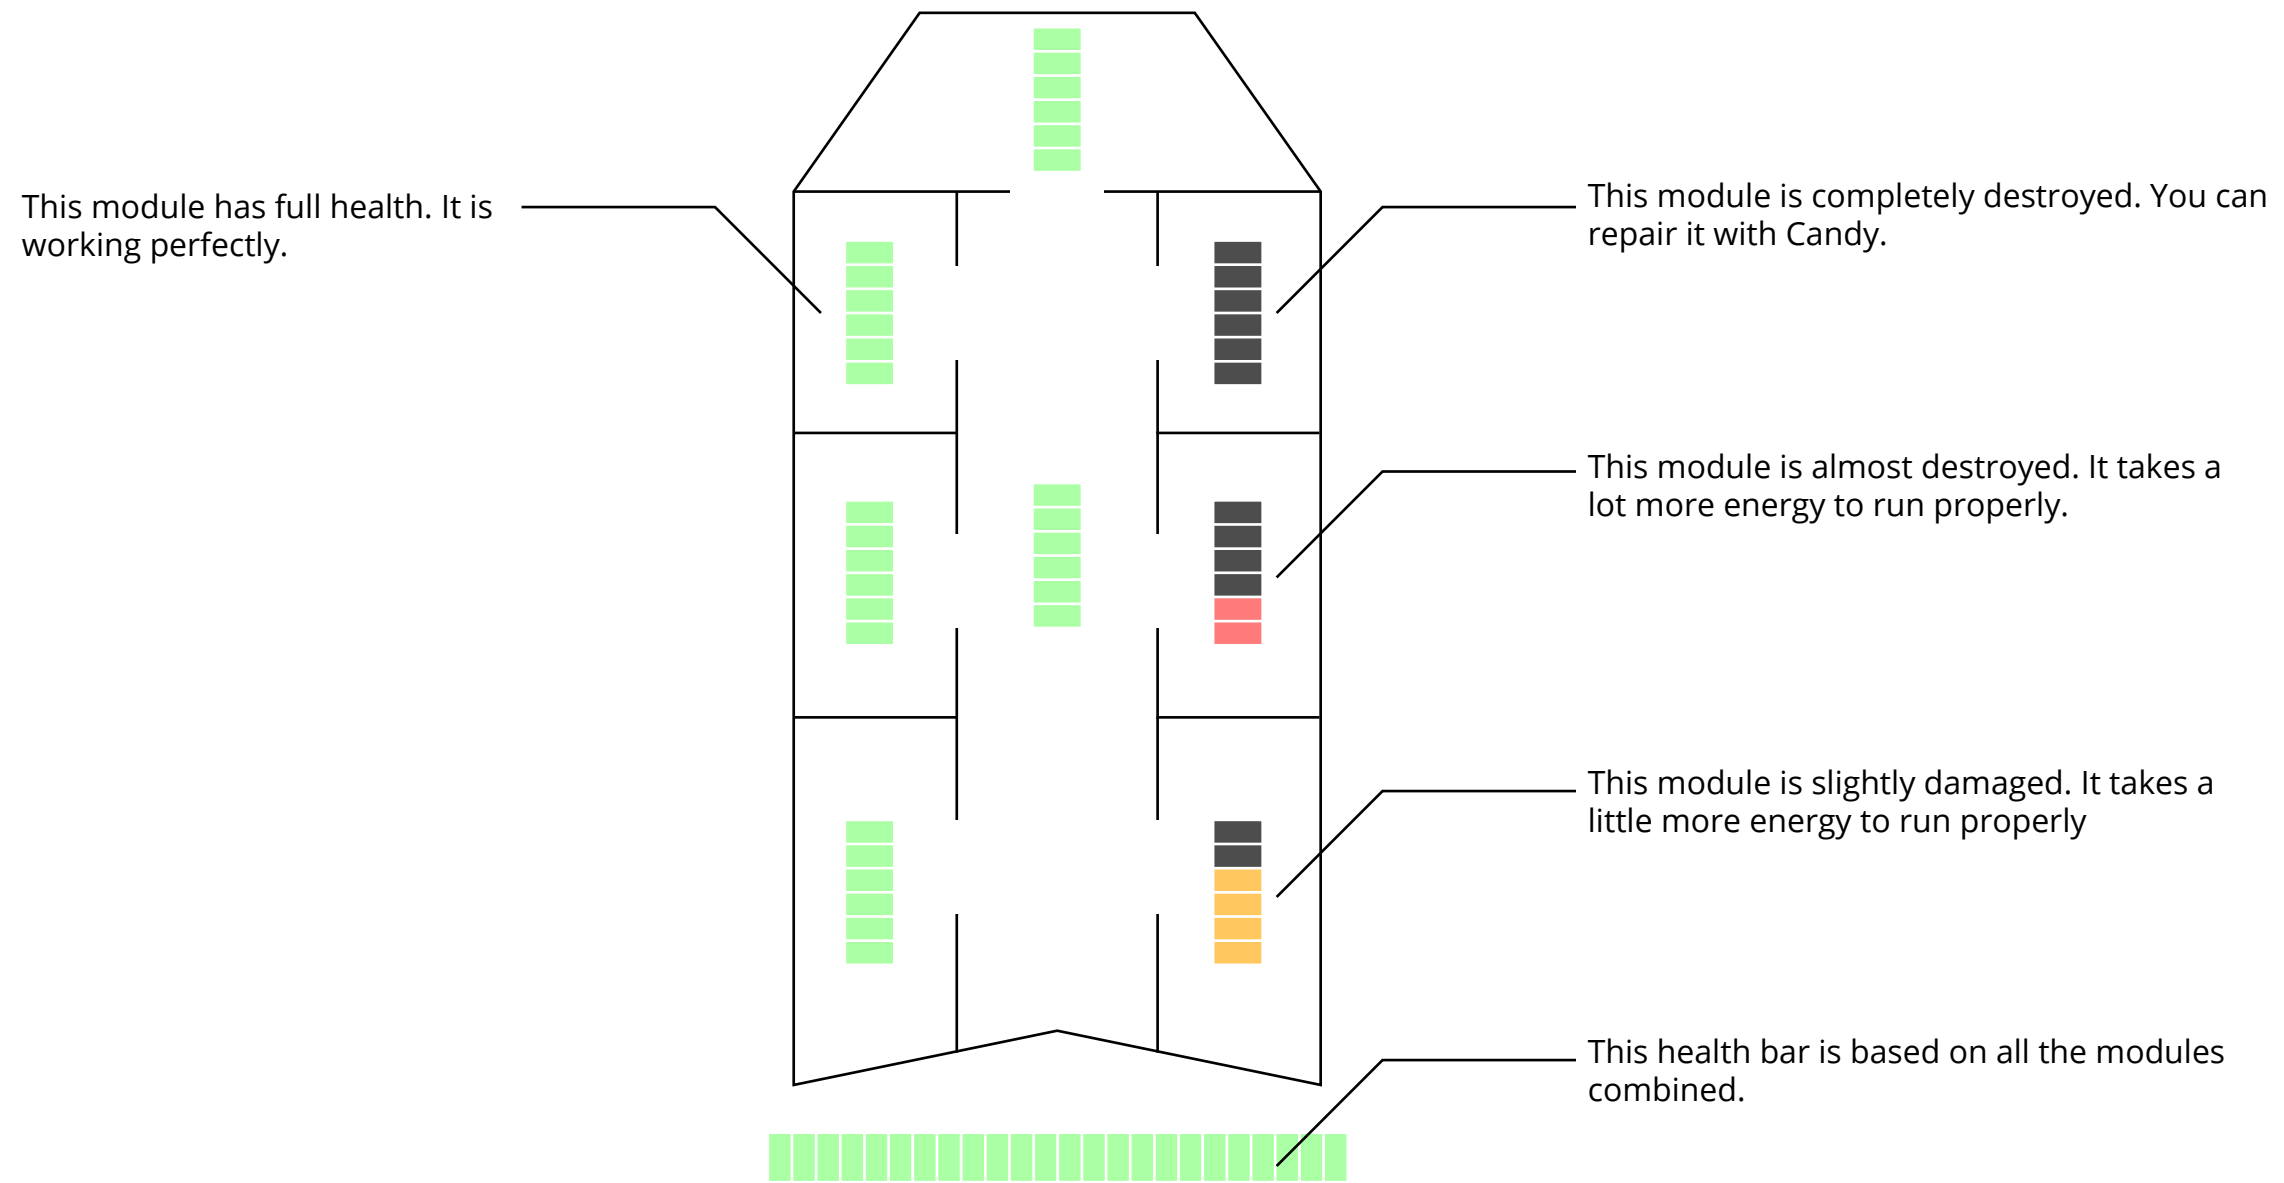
This module has full health. It is working perfectly.

This module is completely destroyed. You can repair it with Candy.

This module is almost destroyed. It takes a lot more energy to run properly.

This module is slightly damaged. It takes a little more energy to run properly

This health bar is based on all the modules combined.